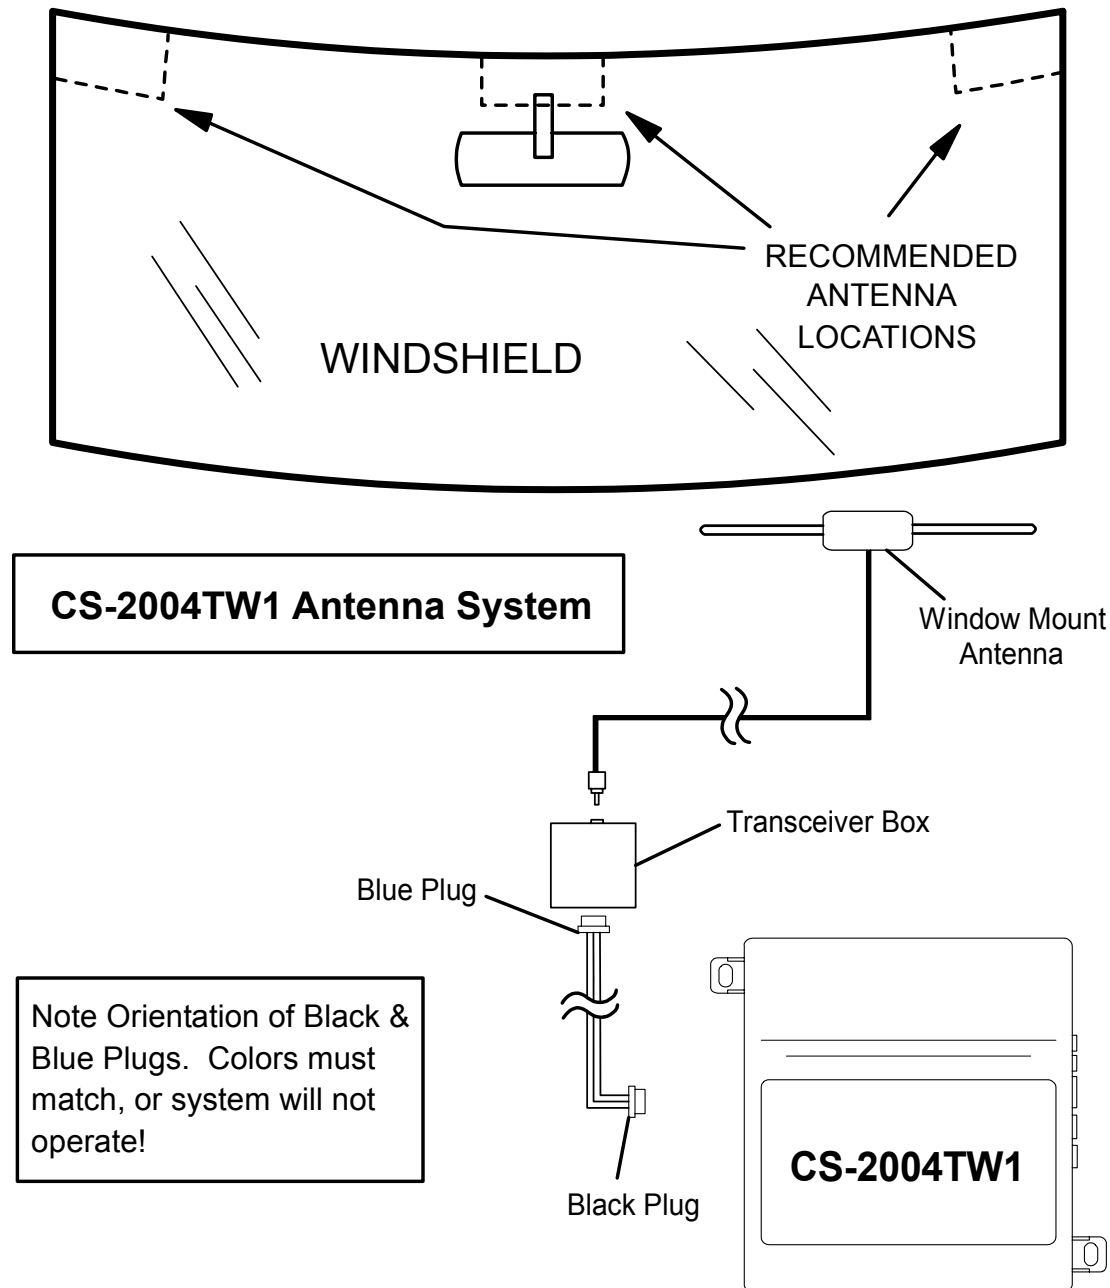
RECOMMENDED ANTENNA LOCATIONS

WINDSHIELD

CS-2004TW1 Antenna System

Window Mount Antenna

Transceiver Box

Blue Plug

Note Orientation of Black & Blue Plugs. Colors must match, or system will not operate!

Black Plug

CS-2004TW1